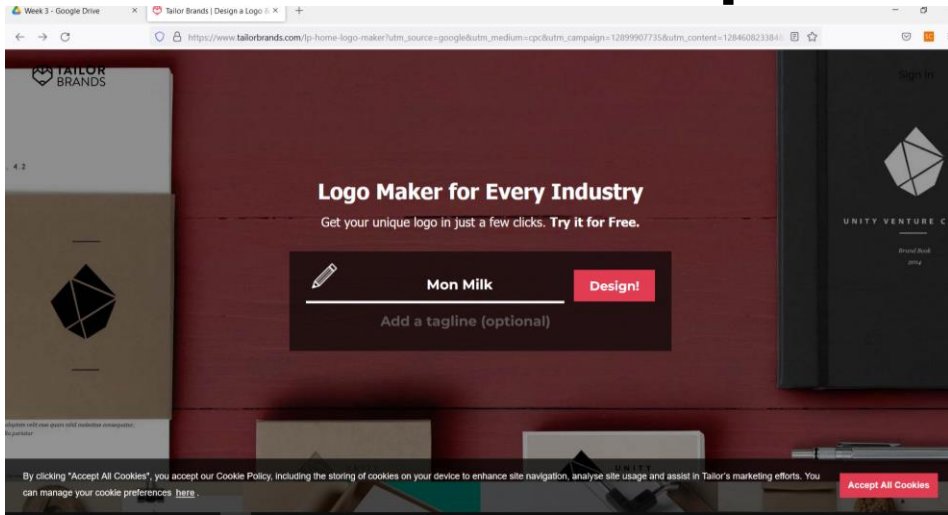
Week 3 - Google Drive
Tailor Brands | Design a Logo
https://www.tailorbrands.com/lp-home-logo-maker?utm_source=google&utm_medium=cpc&utm_campaign=12899907735&utm_content=12846082338

TAILOR BRANDS

Sign in

4.2

UNITY VENTURE C

Brand Book
2014

Logo Maker for Every Industry

Get your unique logo in just a few clicks. **Try it for Free.**

Mon Milk

Design!

Add a tagline (optional)

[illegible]

UNITY

By clicking "Accept All Cookies", you accept our Cookie Policy, including the storing of cookies on your device to enhance site navigation, analyse site usage and assist in Tailor's marketing efforts. You can manage your cookie preferences here.

Accept All Cookies